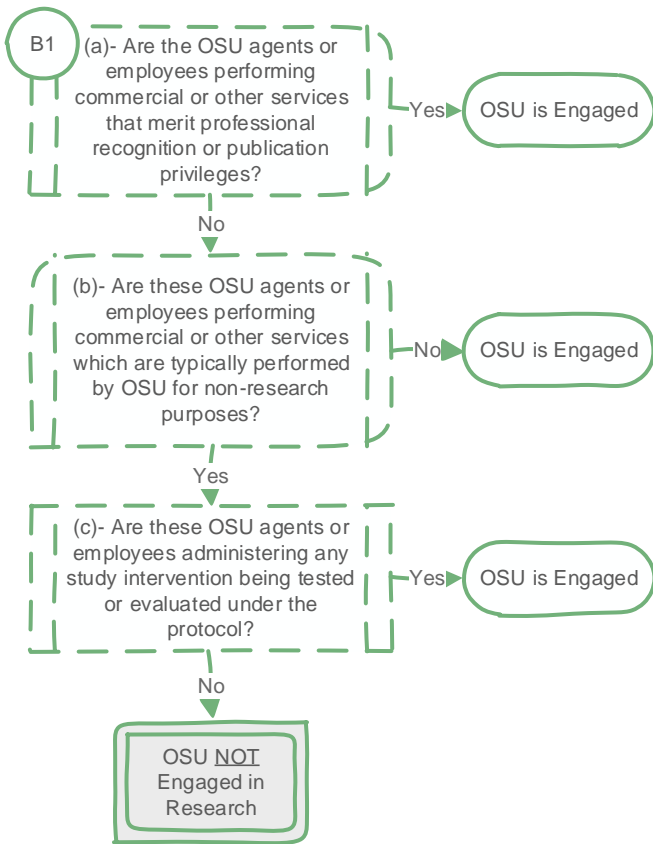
B1

(a)- Are the OSU agents or employees performing commercial or other services that merit professional recognition or publication privileges?

Yes

OSU is Engaged

No

(b)- Are these OSU agents or employees performing commercial or other services which are typically performed by OSU for non-research purposes?

No

OSU is Engaged

Yes

(c)- Are these OSU agents or employees administering any study intervention being tested or evaluated under the protocol?

Yes

OSU is Engaged

No

OSU NOT Engaged in Research